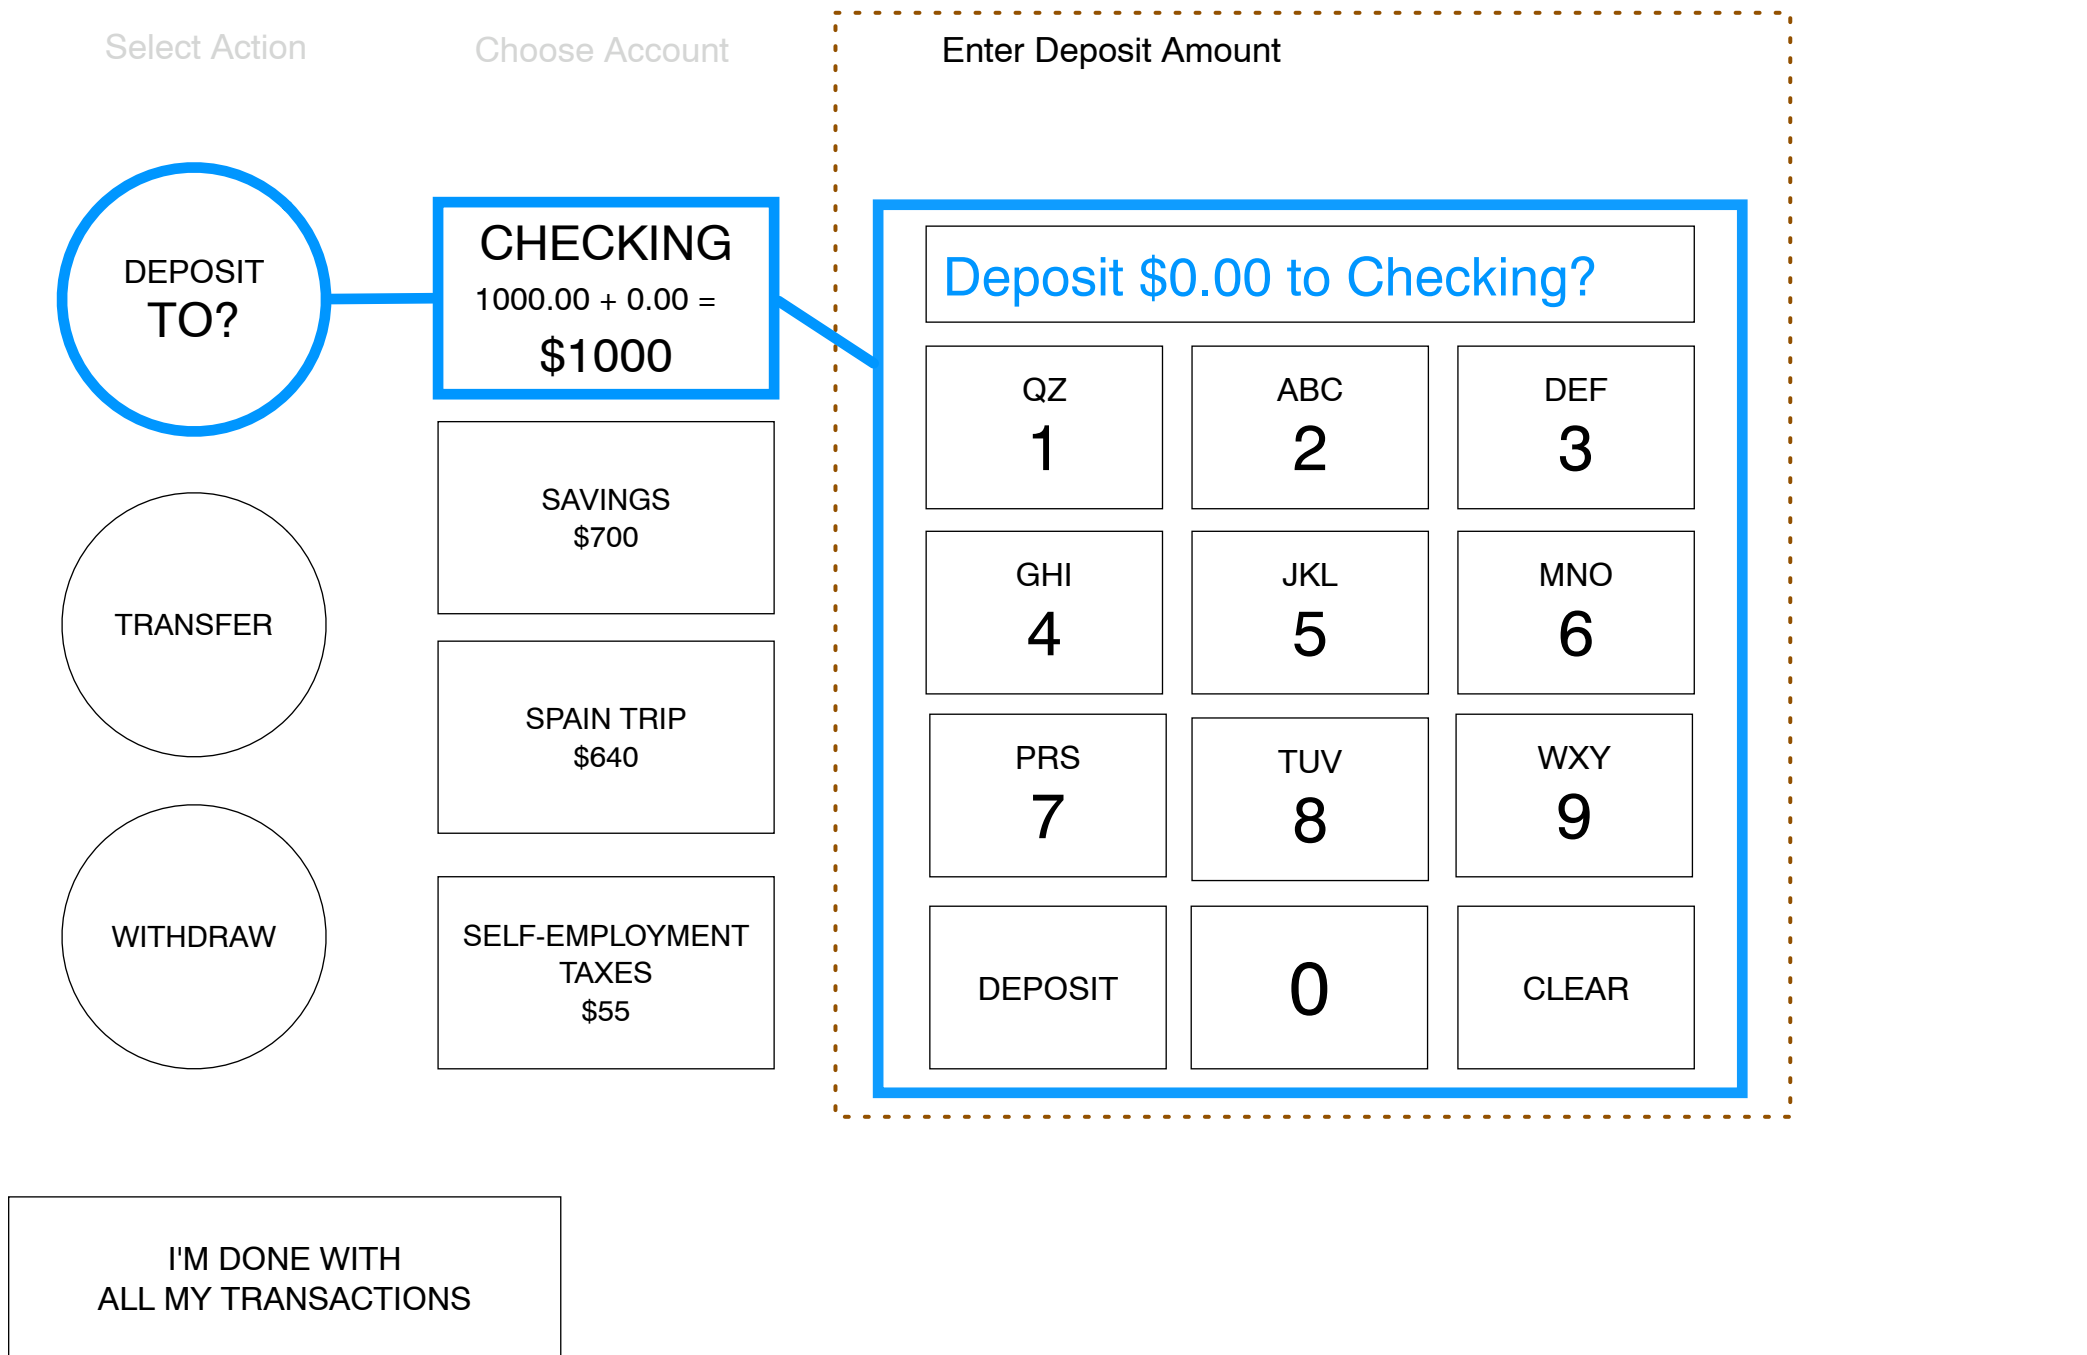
Select Action

Choose Account

Enter Deposit Amount

DEPOSIT TO?

CHECKING
1000.00 + 0.00 =
$1000

Deposit $0.00 to Checking?

| QZ 1 | ABC 2 | DEF 3 |
|---|---|---|
| GHI 4 | JKL 5 | MNO 6 |
| PRS 7 | TUV 8 | WXY 9 |
| DEPOSIT | 0 | CLEAR |

SAVINGS
$700

TRANSFER

SPAIN TRIP
$640

WITHDRAW

SELF-EMPLOYMENT TAXES
$55

I'M DONE WITH
ALL MY TRANSACTIONS